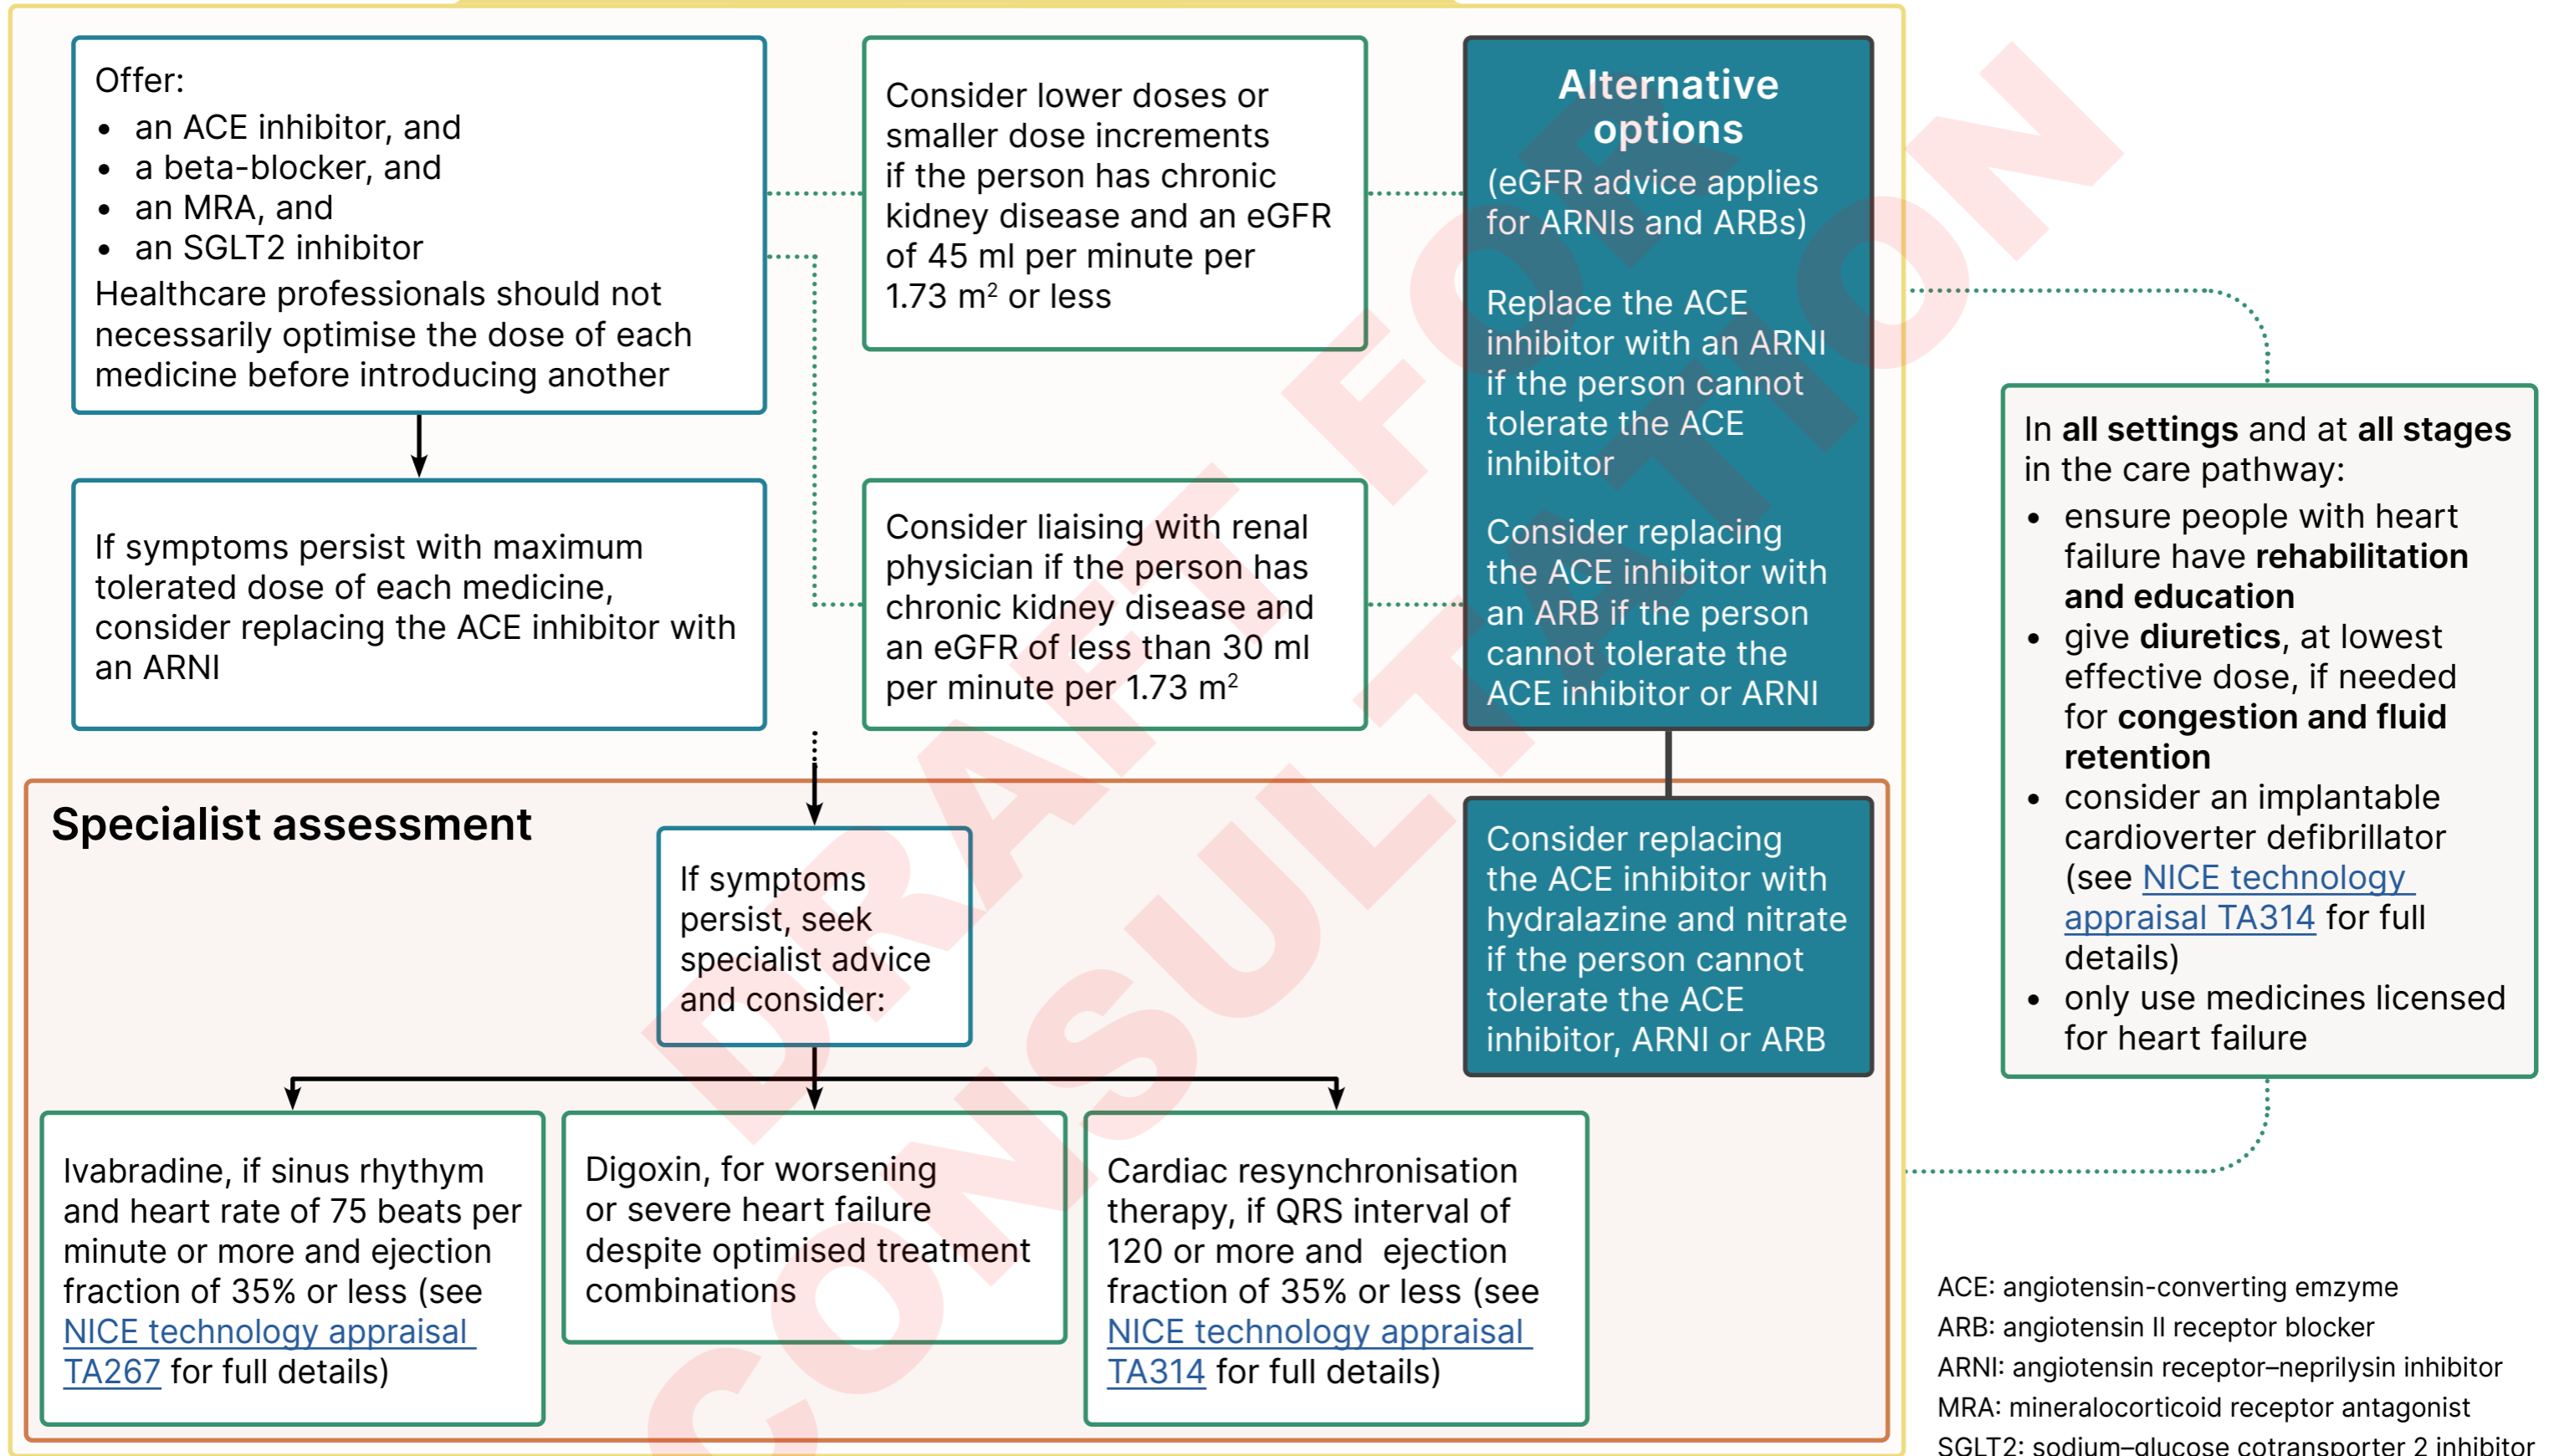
Offer:
- an ACE inhibitor, and
- a beta-blocker, and
- an MRA, and
- an SGLT2 inhibitor

Healthcare professionals should not necessarily optimise the dose of each medicine before introducing another

Consider lower doses or smaller dose increments if the person has chronic kidney disease and an eGFR of 45 ml per minute per 1.73 m$^2$ or less

**Alternative options**

(eGFR advice applies for ARNIs and ARBs)

Replace the ACE inhibitor with an ARNI if the person cannot tolerate the ACE inhibitor

Consider replacing the ACE inhibitor with an ARB if the person cannot tolerate the ACE inhibitor or ARNI

If symptoms persist with maximum tolerated dose of each medicine, consider replacing the ACE inhibitor with an ARNI

Consider liaising with renal physician if the person has chronic kidney disease and an eGFR of less than 30 ml per minute per 1.73 m$^2$

In **all settings** and at **all stages** in the care pathway:
- ensure people with heart failure have **rehabilitation and education**
- give **diuretics**, at lowest effective dose, if needed for **congestion and fluid retention**
- consider an implantable cardioverter defibrillator (see NICE technology appraisal TA314 for full details)
- only use medicines licensed for heart failure

**Specialist assessment**

If symptoms persist, seek specialist advice and consider:

Consider replacing the ACE inhibitor with hydralazine and nitrate if the person cannot tolerate the ACE inhibitor, ARNI or ARB

Ivabradine, if sinus rhythm and heart rate of 75 beats per minute or more and ejection fraction of 35% or less (see NICE technology appraisal TA267 for full details)

Digoxin, for worsening or severe heart failure despite optimised treatment combinations

Cardiac resynchronisation therapy, if QRS interval of 120 or more and ejection fraction of 35% or less (see NICE technology appraisal TA314 for full details)

ACE: angiotensin-converting emzyme
ARB: angiotensin II receptor blocker
ARNI: angiotensin receptor–neprilysin inhibitor
MRA: mineralocorticoid receptor antagonist
SGLT2: sodium–glucose cotransporter 2 inhibitor

DRAFT FOR CONSULTATION